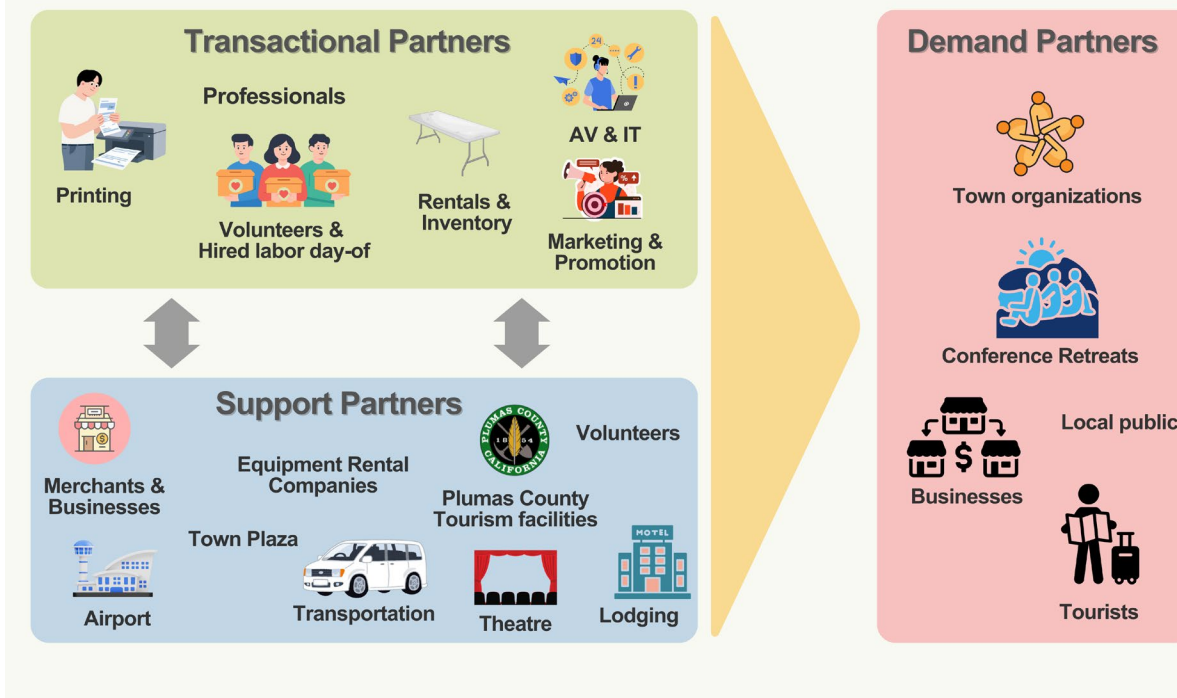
Transactional Partners

Professionals

Printing

Volunteers & Hired labor day-of

Rentals & Inventory

AV & IT

Marketing & Promotion

Support Partners

Merchants & Businesses

Equipment Rental Companies

PLUMAS COUNTY 18 54 CALIFORNIA

Volunteers

Plumas County Tourism facilities

Town Plaza

Airport

Transportation

Theatre

MOTEL

Lodging

Demand Partners

Town organizations

Conference Retreats

Local public

Businesses

Tourists